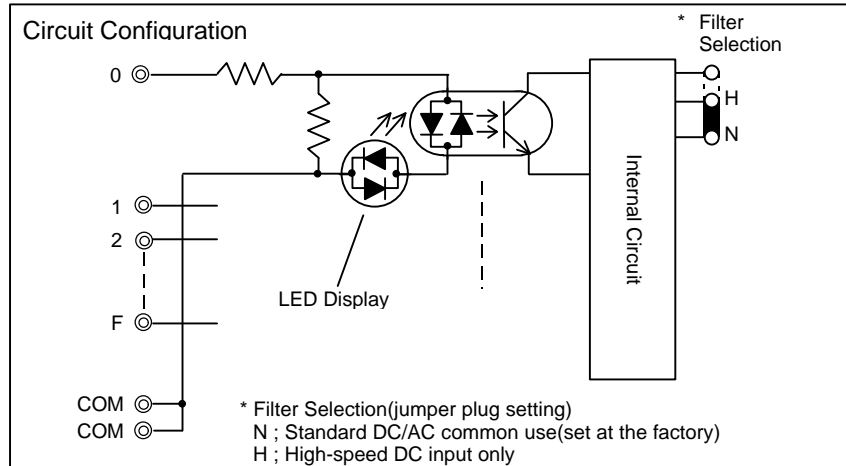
Circuit Configuration

* Filter Selection

0

H

N

Internal Circuit

1

2

LED Display

F

COM

COM

* Filter Selection(jumper plug setting)
N ; Standard DC/AC common use(set at the factory)
H ; High-speed DC input only